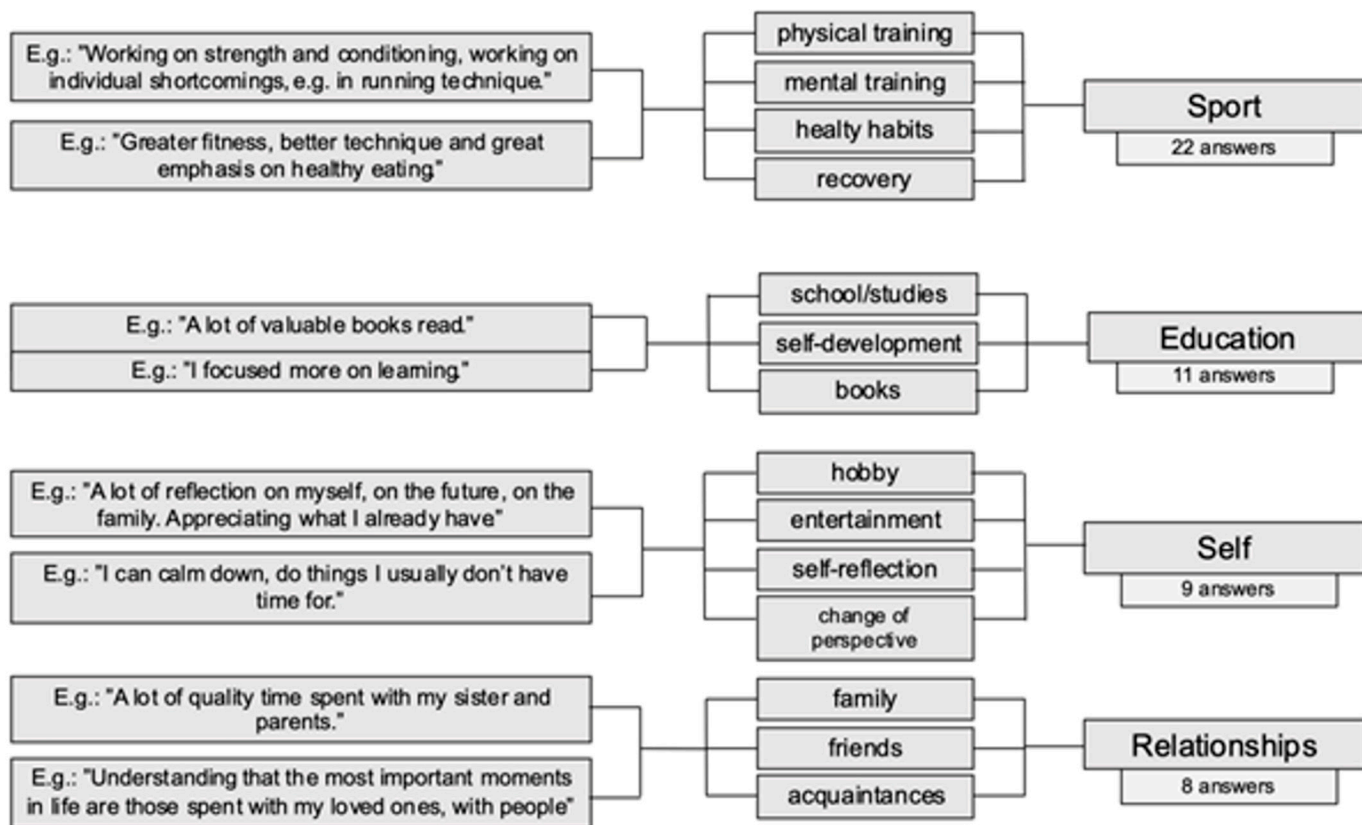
E.g.: "Working on strength and conditioning, working on individual shortcomings, e.g. in running technique."

E.g.: "Greater fitness, better technique and great emphasis on healthy eating."

physical training

mental training

healty habits

recovery

Sport

22 answers

E.g.: "A lot of valuable books read."

E.g.: "I focused more on learning."

school/studies

self-development

books

Education

11 answers

E.g.: "A lot of reflection on myself, on the future, on the family. Appreciating what I already have"

E.g.: "I can calm down, do things I usually don't have time for."

hobby

entertainment

self-reflection

change of perspective

Self

9 answers

E.g.: "A lot of quality time spent with my sister and parents."

E.g.: "Understanding that the most important moments in life are those spent with my loved ones, with people"

family

friends

acquaintances

Relationships

8 answers